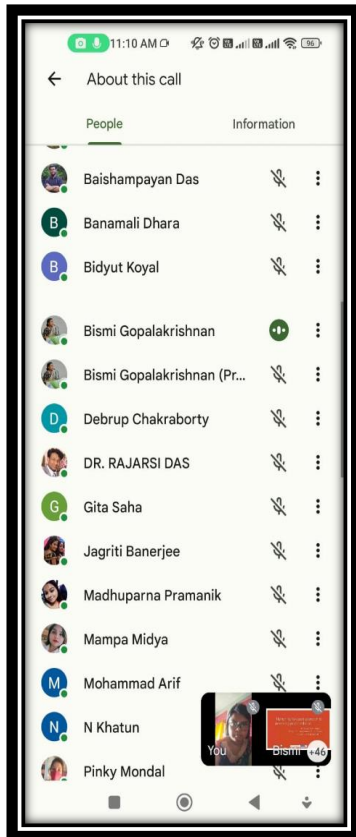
11:10 AM

96

About this call

People

Information

Baishampayan Das

B Banamali Dhara

B Bidyut Koyal

Bismi Gopalakrishnan

Bismi Gopalakrishnan (Pr...

D Debrup Chakraborty

DR. RAJARSI DAS

G Gita Saha

Jagriti Banerjee

Madhuparna Pramanik

Mampa Midya

M Mohammad Arif

N N Khatun

Pinky Mondal

You

Bismi

+46